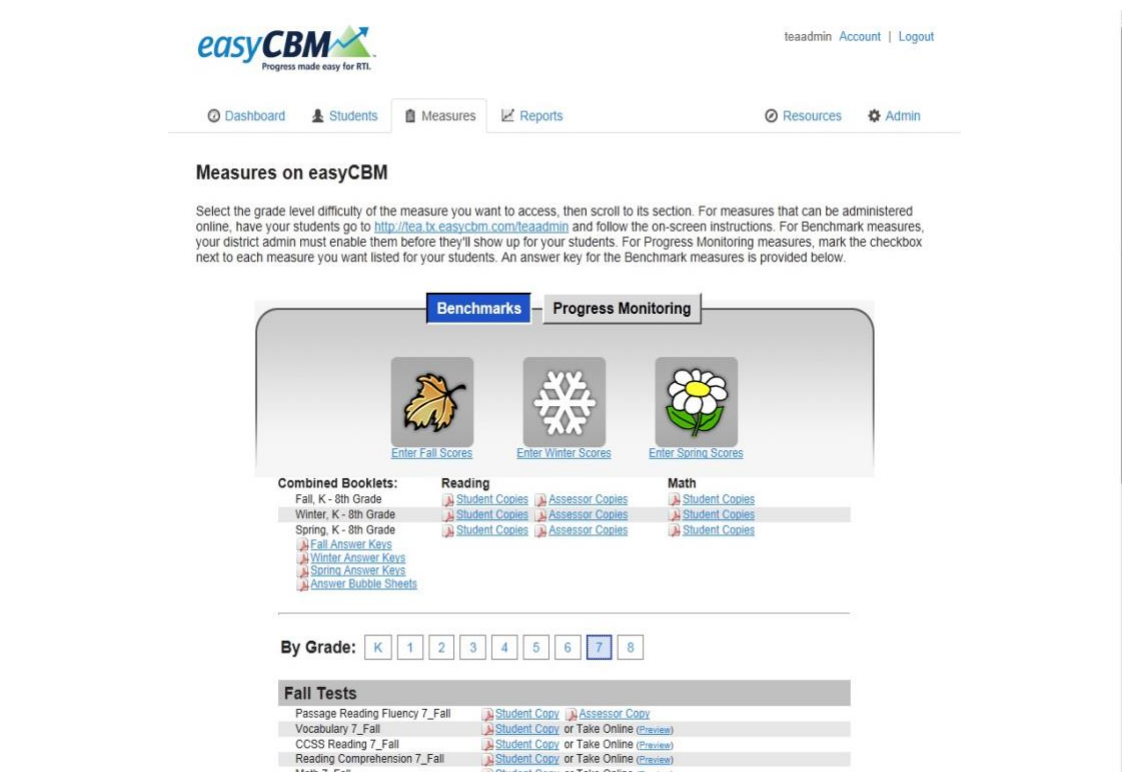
easyCBM
Progress made easy for RTI.

teaadmin Account | Logout

Dashboard Students Measures Reports Resources Admin

Measures on easyCBM

Select the grade level difficulty of the measure you want to access, then scroll to its section. For measures that can be administered online, have your students go to http://tea.tx.easycbm.com/teaadmin and follow the on-screen instructions. For Benchmark measures, your district admin must enable them before they'll show up for your students. For Progress Monitoring measures, mark the checkbox next to each measure you want listed for your students. An answer key for the Benchmark measures is provided below.

Benchmarks Progress Monitoring

Enter Fall Scores Enter Winter Scores Enter Spring Scores

| Combined Booklets: | Reading | Math |
|---|---|---|
| Fall, K - 8th Grade | Student Copies Assessor Copies | Student Copies |
| Winter, K - 8th Grade | Student Copies Assessor Copies | Student Copies |
| Spring, K - 8th Grade | Student Copies Assessor Copies | Student Copies |

Fall Answer Keys
Winter Answer Keys
Spring Answer Keys
Answer Bubble Sheets

By Grade: K 1 2 3 4 5 6 7 8

Fall Tests

| | |
|---|---|
| Passage Reading Fluency 7_Fall | Student Copy Assessor Copy |
| Vocabulary 7_Fall | Student Copy or Take Online (Preview) |
| CCSS Reading 7_Fall | Student Copy or Take Online (Preview) |
| Reading Comprehension 7_Fall | Student Copy or Take Online (Preview) |
| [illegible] | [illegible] |